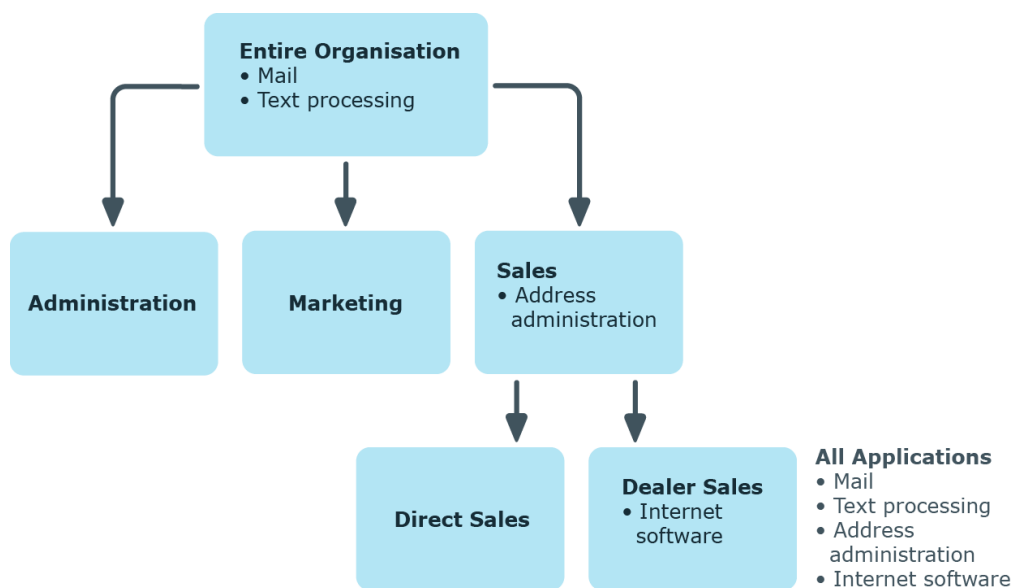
Entire Organisation
• Mail
• Text processing

Administration

Marketing

Sales
• Address administration

Direct Sales

Dealer Sales
• Internet software

All Applications
• Mail
• Text processing
• Address administration
• Internet software